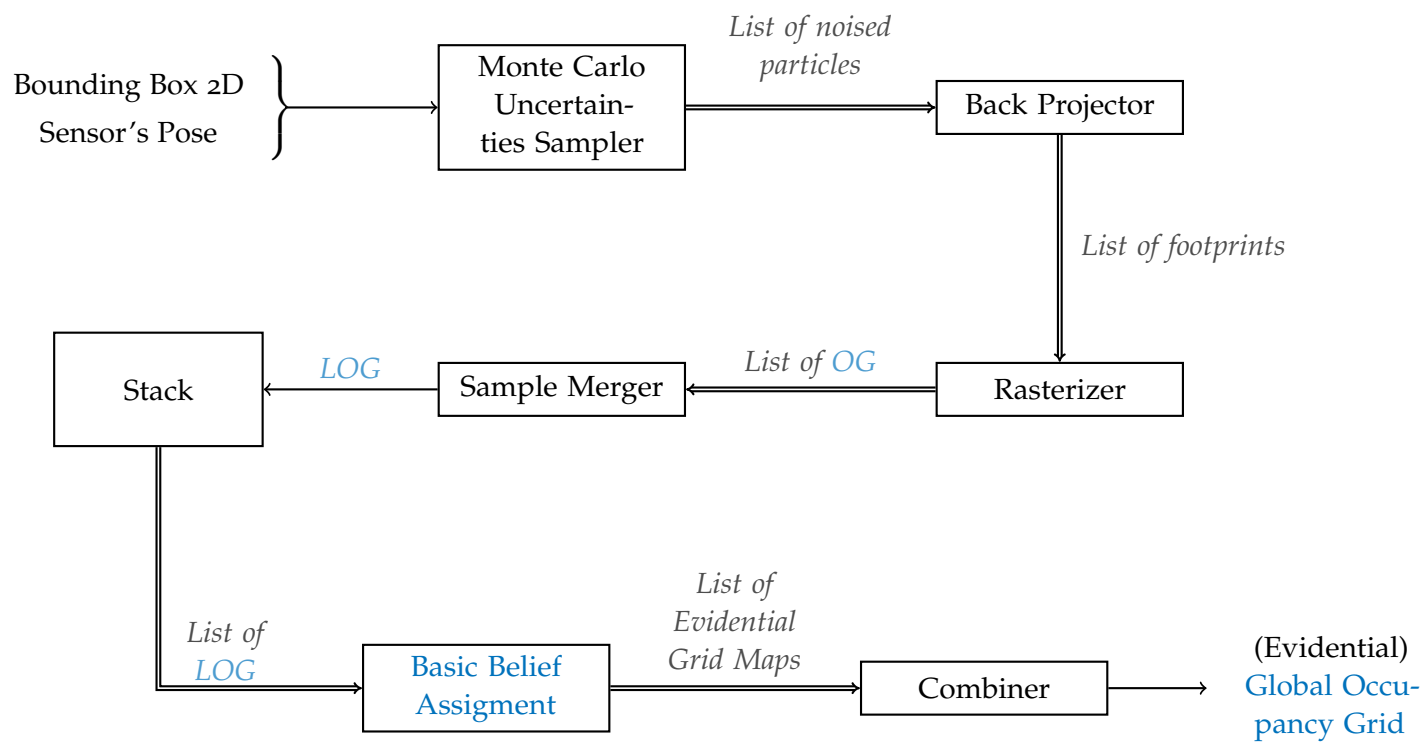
Bounding Box 2D
Sensor's Pose

Monte Carlo Uncertainties Sampler

List of noised particles

Back Projector

List of footprints

Rasterizer

List of OG

Sample Merger

LOG

Stack

List of LOG

Basic Belief Assigment

List of Evidential Grid Maps

Combiner

(Evidential) Global Occupancy Grid